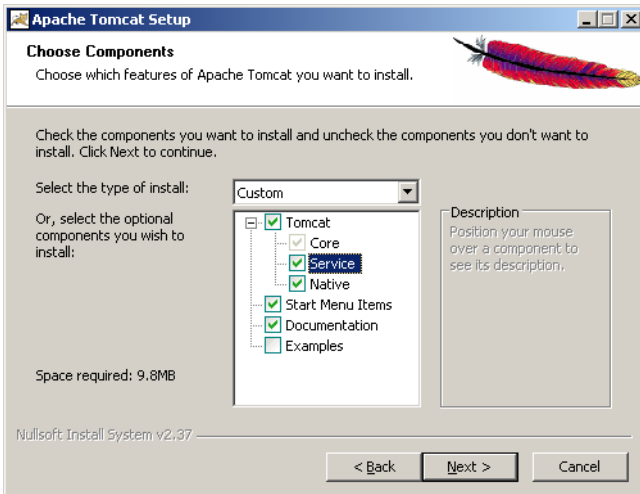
Apache Tomcat Setup

Choose Components

Choose which features of Apache Tomcat you want to install.

Check the components you want to install and uncheck the components you don't want to install. Click Next to continue.

Select the type of install:

Custom

Or, select the optional components you wish to install:

Tomcat
Core
Service
Native
Start Menu Items
Documentation
Examples

Description

Position your mouse over a component to see its description.

Space required: 9.8MB

Nullsoft Install System v2.37

< Back
Next >
Cancel